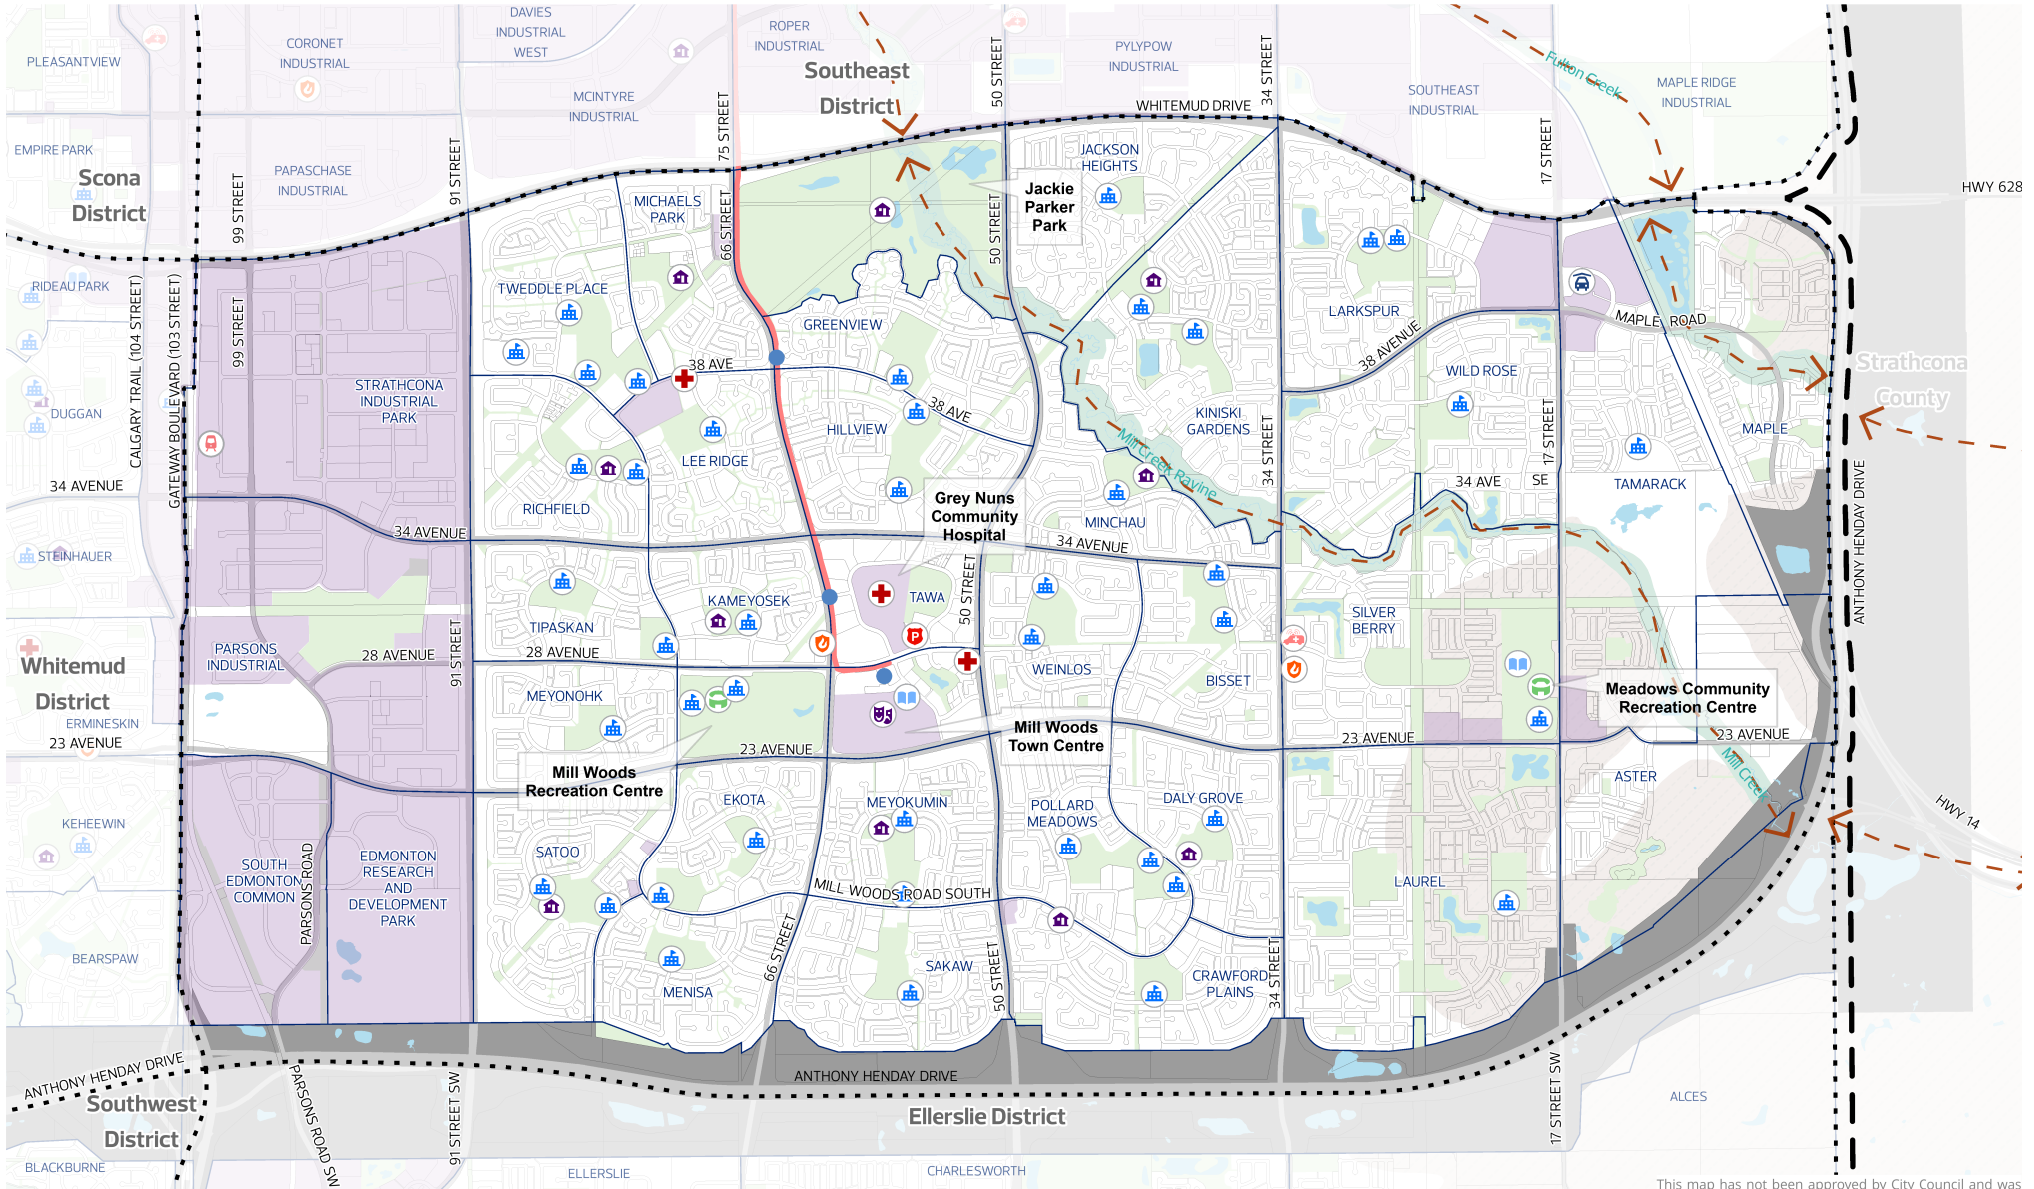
PLEASANTVIEW
CORONET INDUSTRIAL
DAVIES INDUSTRIAL WEST
ROPER INDUSTRIAL
Southeast District
PYLYPOW INDUSTRIAL
SOUTHEAST INDUSTRIAL
MAPLE RIDGE INDUSTRIAL
Fulton Creek
MCINTYRE INDUSTRIAL
WHITEMUD DRIVE
50 STREET
34 STREET
75 STREET
17 STREET
HWY 628
EMPIRE PARK
Scona District
PAPASCHASE INDUSTRIAL
99 STREET
91 STREET
MICHAELS PARK
66 STREET
JACKSON HEIGHTS
Jackie Parker Park
50 STREET
RIDEAU PARK
TWEDDLE PLACE
GREENVIEW
LARKSPUR
38 AVENUE
MAPLE ROAD
Strathcona County
99 STREET
CALGARY TRAIL (104 STREET)
GATEWAY BOULEVARD (103 STREET)
38 AVE
38 AVE
STRATHCONA INDUSTRIAL PARK
WILD ROSE
DUGGAN
HILLVIEW
KINISKI GARDENS
MAPLE
LEE RIDGE
Mill Creek Ravine
34 STREET
17 STREET
34 AVENUE
RICHFIELD
Grey Nuns Community Hospital
34 AVE
SE
TAMARACK
34 AVENUE
MINCHAU
34 AVENUE
ANTHONY HENDAY DRIVE
STEINHAUER
KAMEYOSEK
TAWA
50 STREET
SILVER BERRY
PARSONS INDUSTRIAL
TIPASKAN
28 AVENUE
28 AVENUE
91 STREET
WEINLOS
Whitemud District
MEYONOHK
BISSET
Meadows Community Recreation Centre
ERMINESKIN
23 AVENUE
Mill Woods Town Centre
23 AVENUE
23 AVENUE
23 AVENUE
Mill Woods Recreation Centre
EKOTA
ASTER
Mill Creek
MEYOKUMIN
POLLARD MEADOWS
DALY GROVE
KEHEEWIN
HWY 14
SATOO
SOUTH EDMONTON COMMON
PARSONS ROAD
EDMONTON RESEARCH AND DEVELOPMENT PARK
MILL WOODS ROAD SOUTH
LAUREL
66 STREET
BEARSPAW
SAKAW
50 STREET
CRAWFORD PLAINS
34 STREET
MENISA
ANTHONY HENDAY DRIVE
ANTHONY HENDAY DRIVE
Southwest District
PARSONS ROAD SW
91 STREET SW
Ellerslie District
17 STREET SW
ALCES
BLACKBURNE
ELLERSLIE
CHARLESWORTH
This map has not been approved by City Council and was